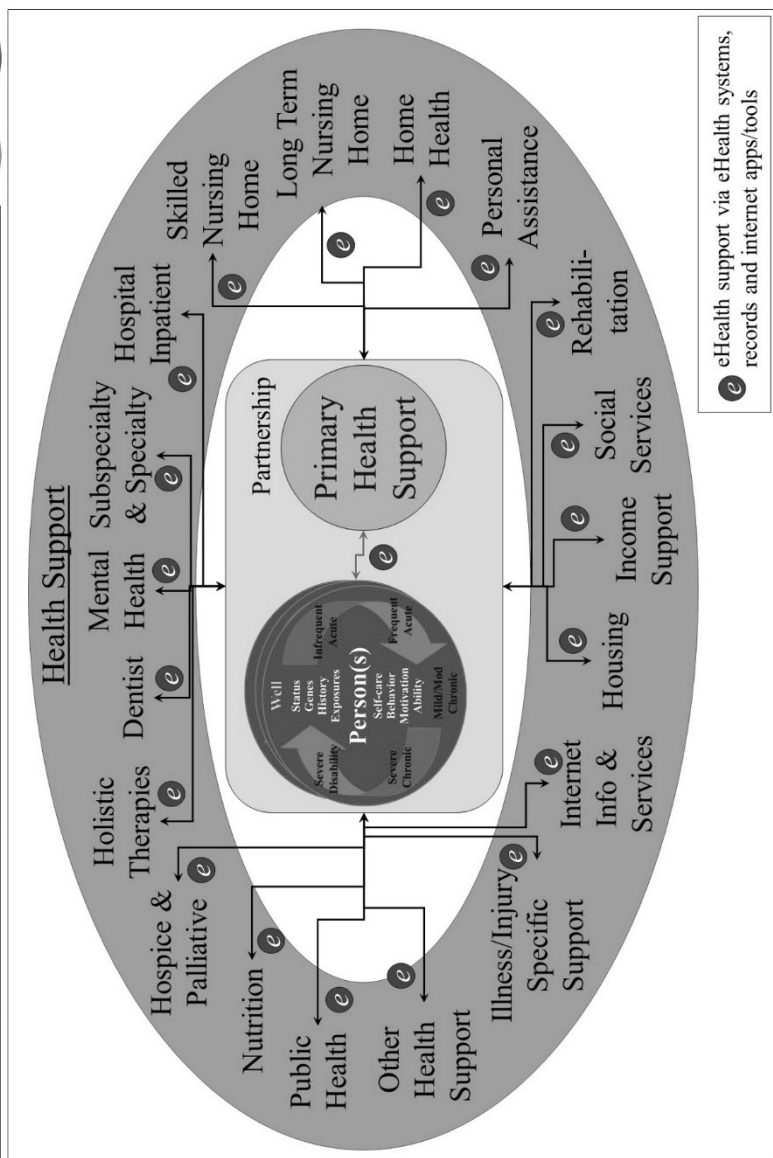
Health Support

Holistic Therapies

Dentist

Mental Health

Subspecialty & Specialty

Hospital Inpatient

Skilled Nursing Home

Long Term Nursing Home

Home Health

Personal Assistance

Rehabilitation

Social Services

Income Support

Housing

Internet Info & Services

Illness/Injury Specific Support

Other Health Support

Public Health

Nutrition

Hospice & Palliative

Partnership

Primary Health Support

Person(s)

Well
Status
Genes
History
Exposures

Infrequent
Acute

Frequent
Acute

Self-care
Behavior
Motivation
Ability

Mild/Mod
Chronic

Severe
Chronic

Severe
Disability

e eHealth support via eHealth systems, records and internet apps/tools